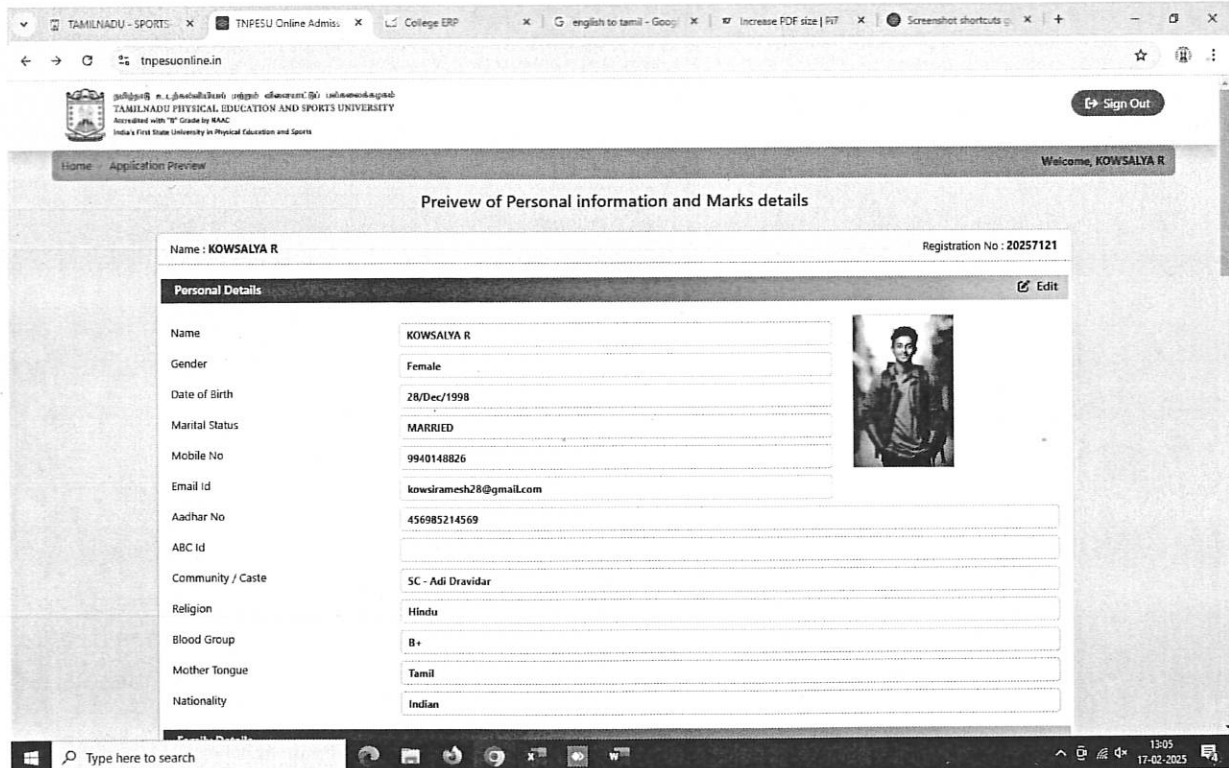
TAMILNADU - SPORTS ×
TNPESU Online Admiss ×
College ERP ×
english to tamil - Goog ×
Increase PDF size | PiT ×
Screenshot shortcuts ×
+

tnpesuonline.in

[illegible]
TAMILNADU PHYSICAL EDUCATION AND SPORTS UNIVERSITY
Accredited with "B" Grade by NAAC
India's First State University in Physical Education and Sports

Sign Out

Home / Application Preview
Welcome, KOWSALYA R

Preivew of Personal information and Marks details

Name : KOWSALYA R
Registration No : 20257121

Personal Details
Edit

| | |
|---|---|
| Name | KOWSALYA R |
| Gender | Female |
| Date of Birth | 28/Dec/1998 |
| Marital Status | MARRIED |
| Mobile No | 9940148826 |
| Email Id | kowsiramesh28@gmail.com |
| Aadhar No | 456985214569 |
| ABC Id | |
| Community / Caste | SC - Adi Dravidar |
| Religion | Hindu |
| Blood Group | B+ |
| Mother Tongue | Tamil |
| Nationality | Indian |

Family Details

Type here to search
13:05
17-02-2025